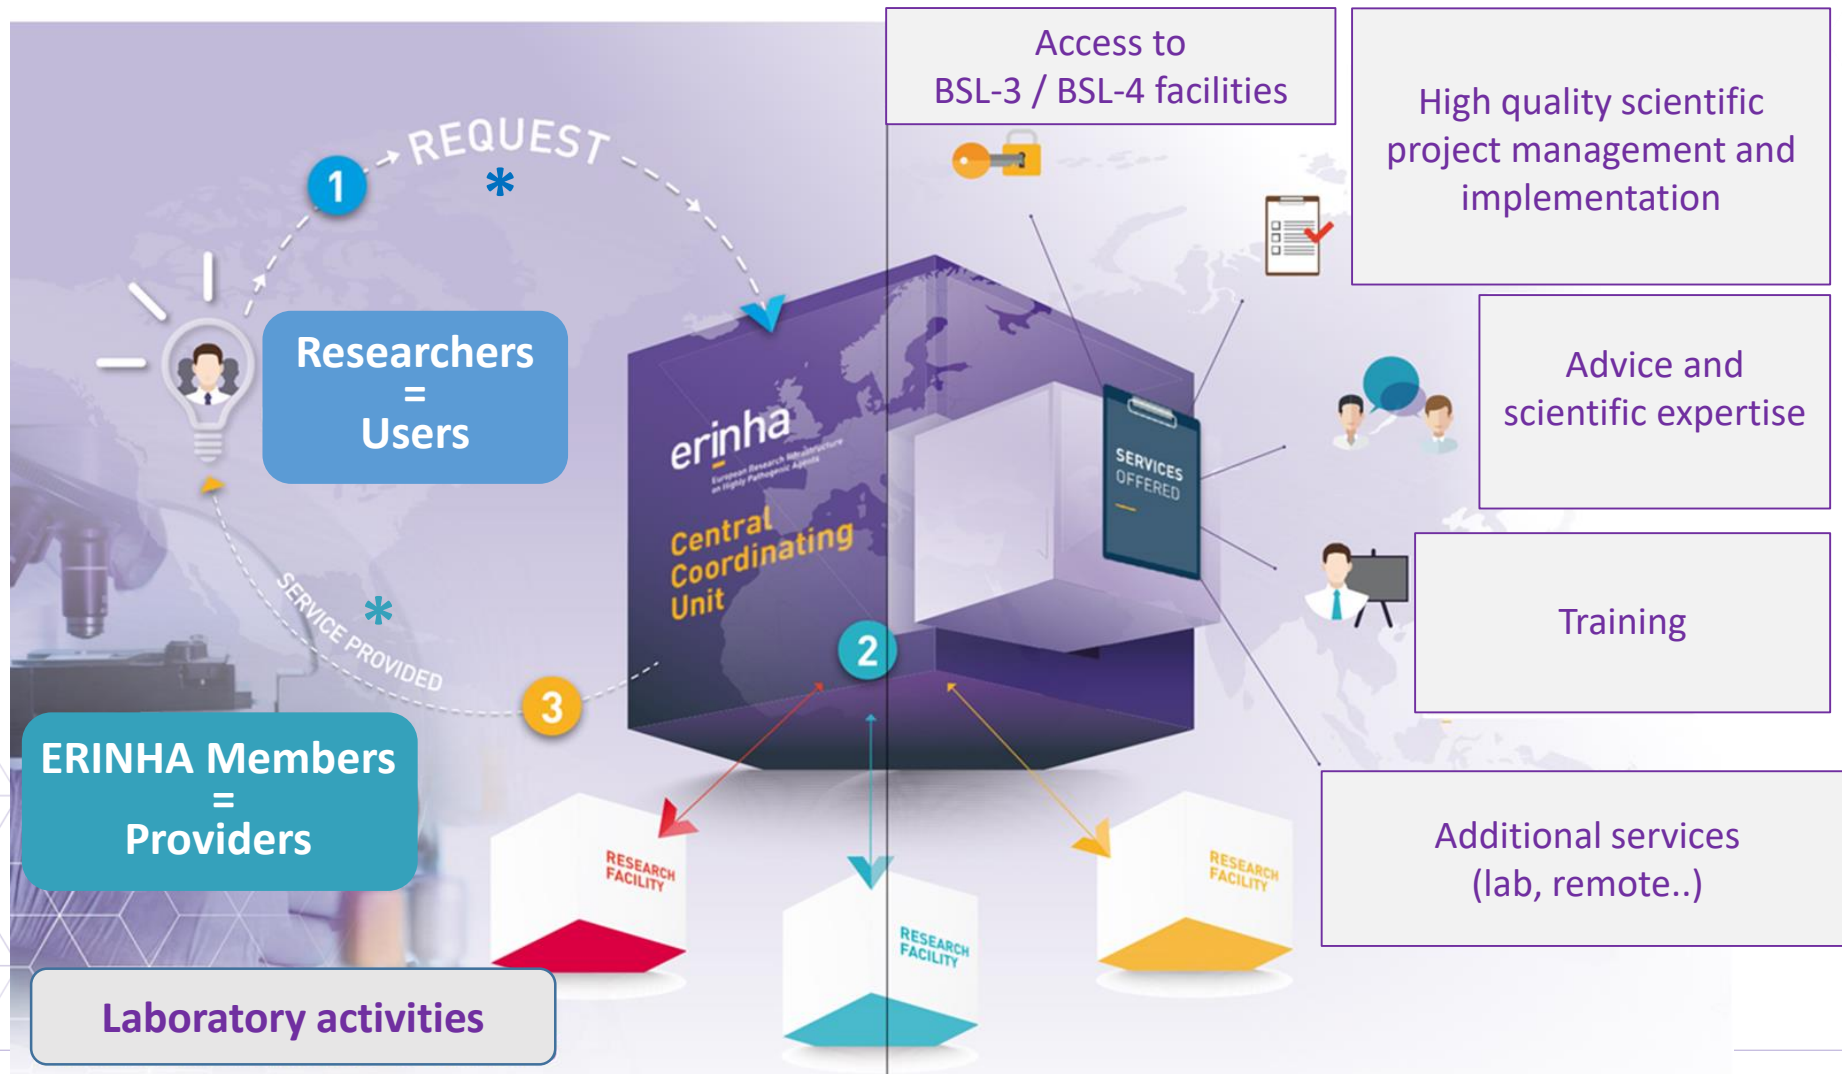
Access to
BSL-3 / BSL-4 facilities

High quality scientific project management and implementation

1 REQUEST *

Researchers = Users

erinha
European Research Infrastructure on Highly Pathogenic Agents

Central Coordinating Unit

SERVICES OFFERED

Advice and scientific expertise

Training

2

SERVICE PROVIDED *

3

ERINHA Members = Providers

RESEARCH FACILITY

RESEARCH FACILITY

RESEARCH FACILITY

Additional services (lab, remote..)

Laboratory activities